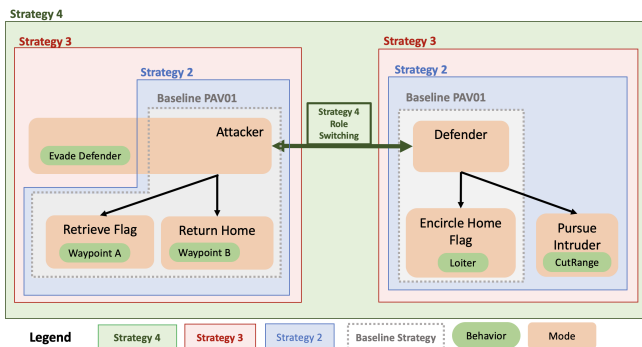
Strategy 4

Strategy 3

Strategy 2

Baseline PAV01

Attacker

Evade Defender

Retrieve Flag

Waypoint A

Return Home

Waypoint B

Strategy 4 Role Switching

Strategy 3

Strategy 2

Baseline PAV01

Defender

Encircle Home Flag

Loiter

Pursue Intruder

CutRange

Legend

Strategy 4

Strategy 3

Strategy 2

Baseline Strategy

Behavior

Mode